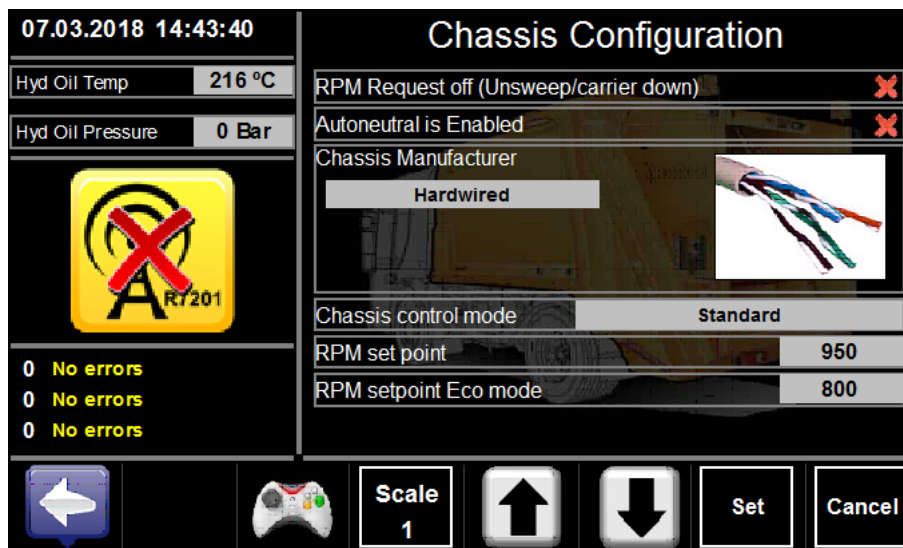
07.03.2018 14:43:40

Hyd Oil Temp 216 ºC

Hyd Oil Pressure 0 Bar

R7201

0 No errors
0 No errors
0 No errors

Chassis Configuration

RPM Request off (Unsweep/carrier down)

Autoneutral is Enabled

Chassis Manufacturer

Hardwired

Chassis control mode Standard

RPM set point 950

RPM setpoint Eco mode 800

Scale 1

Set

Cancel